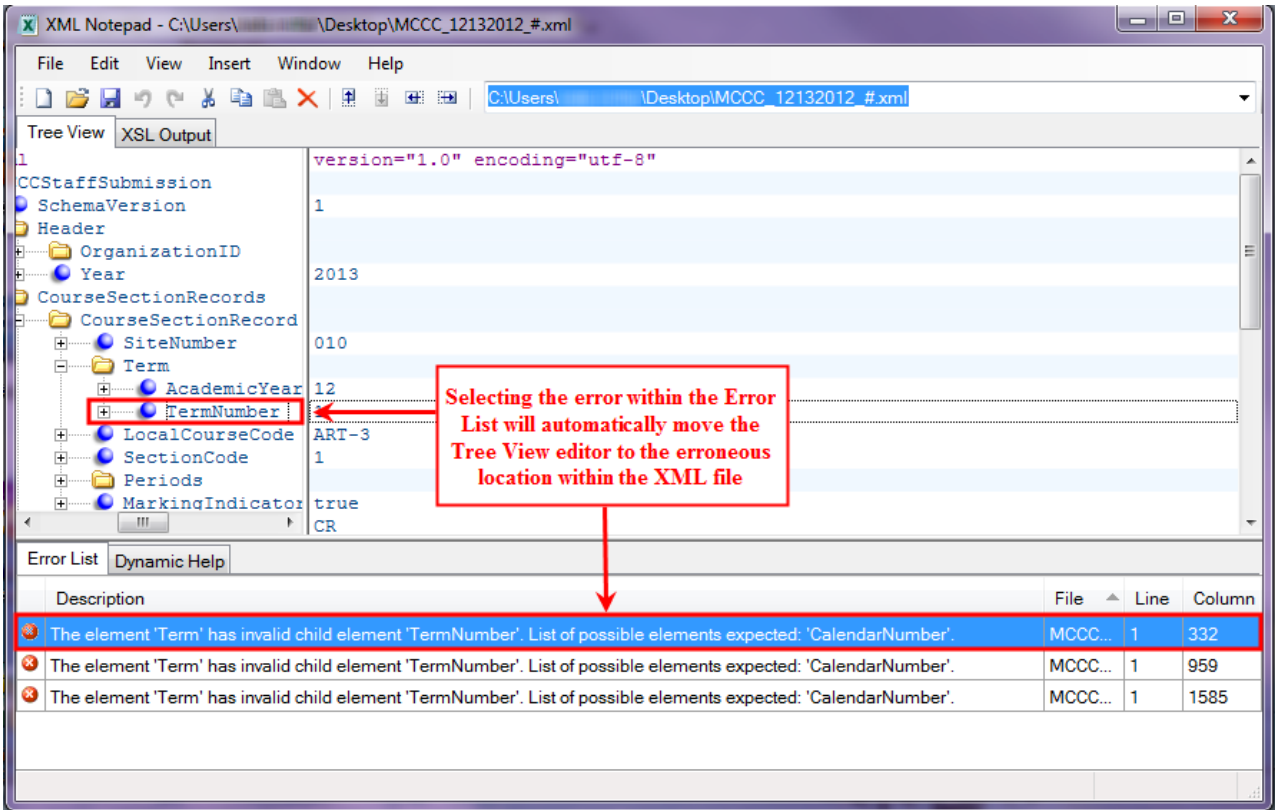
XML Notepad - C:\Users\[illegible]\Desktop\MCCC_12132012_#.xml

File Edit View Insert Window Help

C:\Users\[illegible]\Desktop\MCCC_12132012_#.xml

Tree View XSL Output

| | |
|---|---|
| l | version="1.0" encoding="utf-8" |
| CCStaffSubmission | |
| SchemaVersion | 1 |
| Header | |
| OrganizationID | |
| Year | 2013 |
| CourseSectionRecords | |
| CourseSectionRecord | |
| SiteNumber | 010 |
| Term | |
| AcademicYear | 12 |
| TermNumber | |
| LocalCourseCode | ART-3 |
| SectionCode | 1 |
| Periods | |
| MarkingIndicator | true |
| | CR |

Selecting the error within the Error List will automatically move the Tree View editor to the erroneous location within the XML file

Error List Dynamic Help

| Description | File | Line | Column |
|---|---|---|---|
| The element 'Term' has invalid child element 'TermNumber'. List of possible elements expected: 'CalendarNumber'. | MCCC... | 1 | 332 |
| The element 'Term' has invalid child element 'TermNumber'. List of possible elements expected: 'CalendarNumber'. | MCCC... | 1 | 959 |
| The element 'Term' has invalid child element 'TermNumber'. List of possible elements expected: 'CalendarNumber'. | MCCC... | 1 | 1585 |